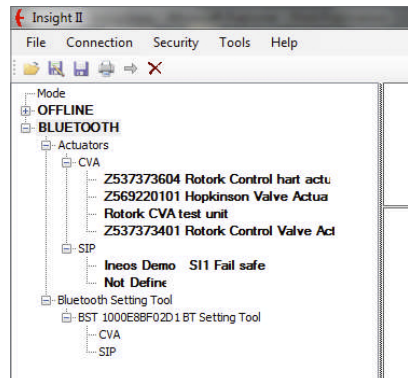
Insight II

File Connection Security Tools Help

Mode
OFFLINE
BLUETOOTH
Actuators
CVA
Z537373604 Rotork Control hart actu
Z569220101 Hopkinson Valve Actua
Rotork CVA test unit
Z537373401 Rotork Control Valve Act
SIP
Ineos Demo SI1 Fail safe
Not Define
Bluetooth Setting Tool
BST 1000E8BF02D1 BT Setting Tool
CVA
SIP